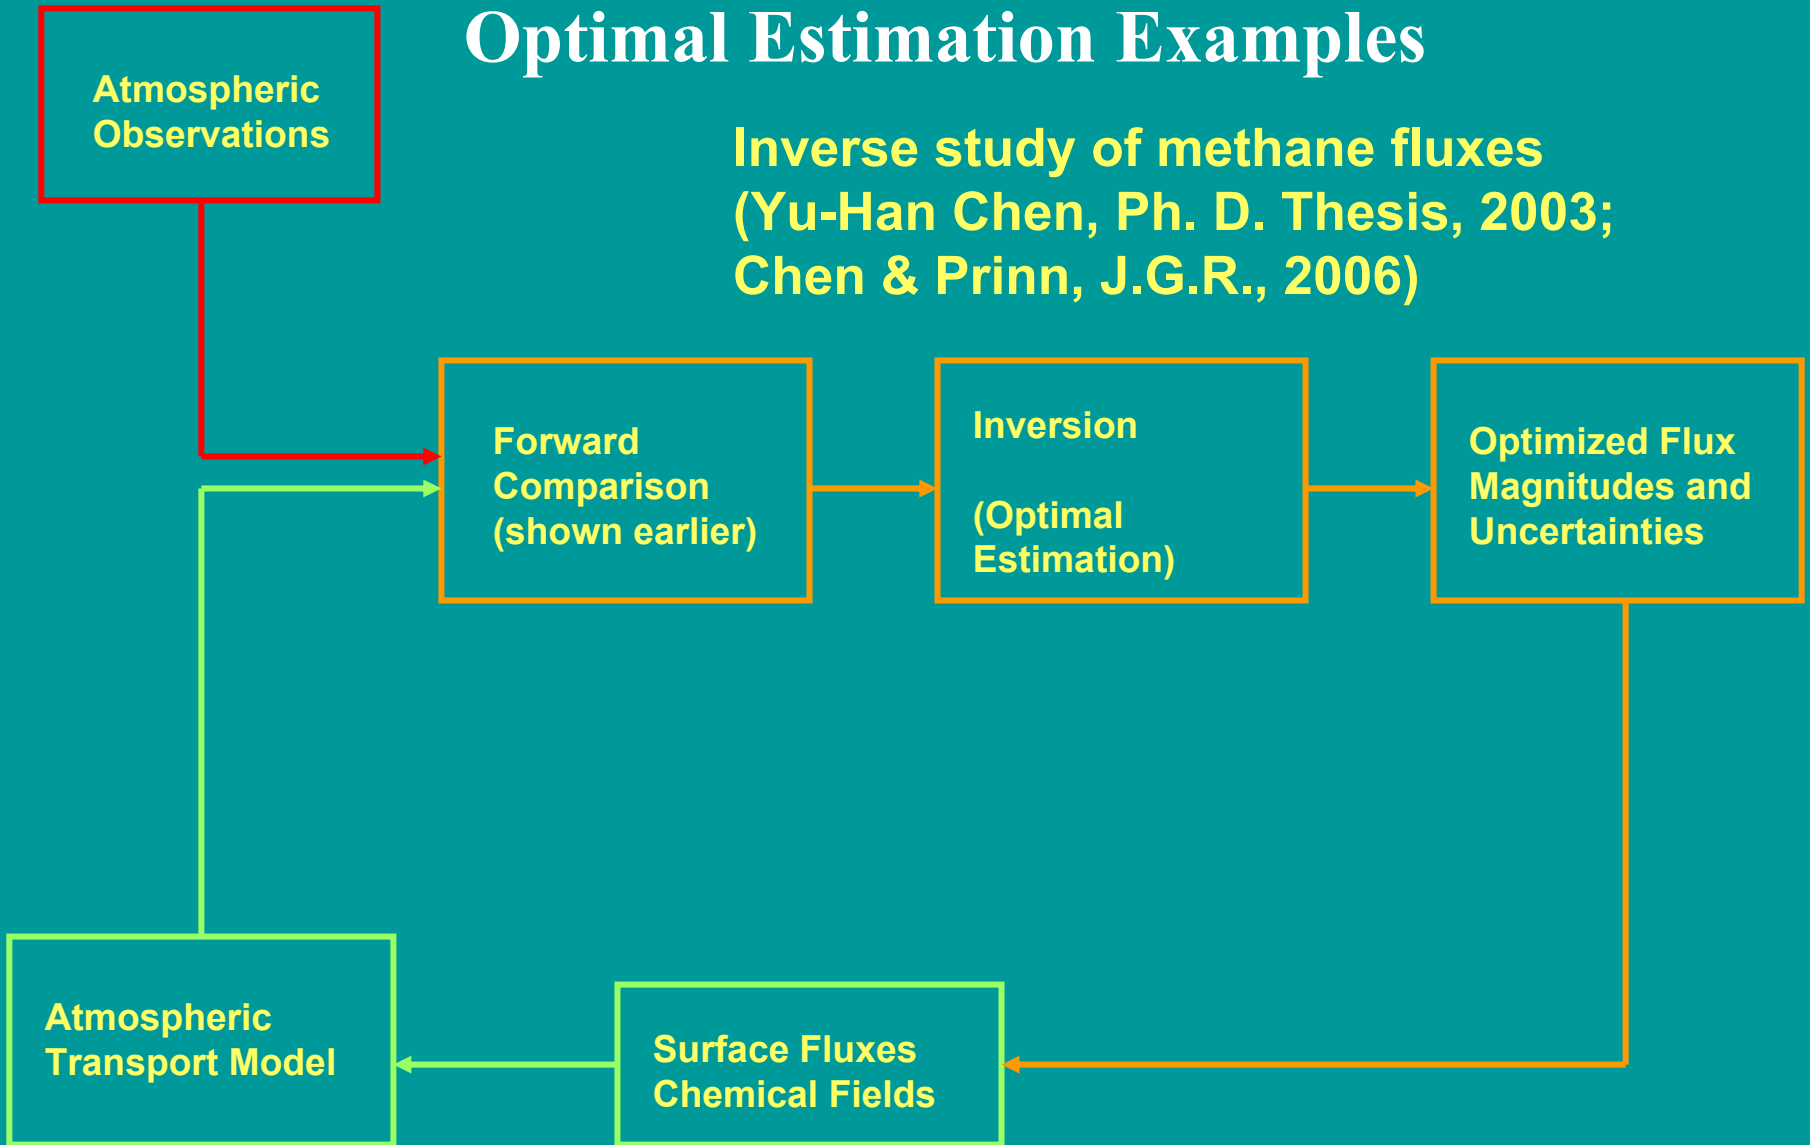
Optimal Estimation Examples

Atmospheric Observations

Inverse study of methane fluxes (Yu-Han Chen, Ph. D. Thesis, 2003; Chen & Prinn, J.G.R., 2006)

Forward Comparison (shown earlier)

Inversion

(Optimal Estimation)

Optimized Flux Magnitudes and Uncertainties

Atmospheric Transport Model

Surface Fluxes Chemical Fields